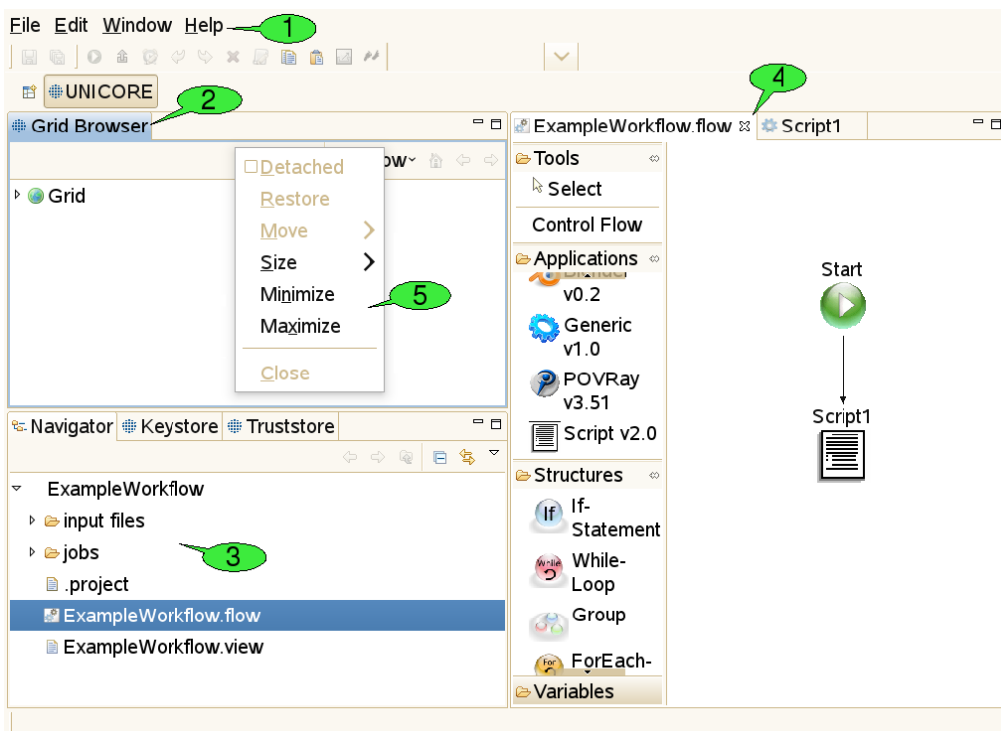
File Edit Window Help 1

UNICORE 2

Grid Browser

ow

Grid

Detached
Restore
Move
Size
Minimize
Maximize
Close

5

Navigator Keystore Truststore

ExampleWorkflow
input files
jobs
.project
ExampleWorkflow.flow
ExampleWorkflow.view

3

4

ExampleWorkflow.flow Script1

Tools
Select
Control Flow
Applications
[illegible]
v0.2
Generic
v1.0
POVRay
v3.51
Script v2.0
Structures
If-Statement
While-Loop
Group
ForEach-
Variables

Start

Script1